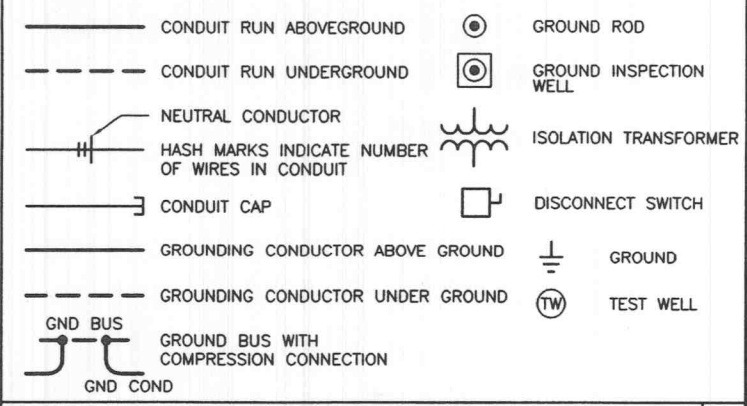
CONDUIT RUN ABOVEGROUND

CONDUIT RUN UNDERGROUND

NEUTRAL CONDUCTOR

HASH MARKS INDICATE NUMBER OF WIRES IN CONDUIT

CONDUIT CAP

GROUNDING CONDUCTOR ABOVE GROUND

GROUNDING CONDUCTOR UNDER GROUND

GND BUS

GROUND BUS WITH COMPRESSION CONNECTION

GND COND

GROUND ROD

GROUND INSPECTION WELL

ISOLATION TRANSFORMER

DISCONNECT SWITCH

GROUND

TW

TEST WELL